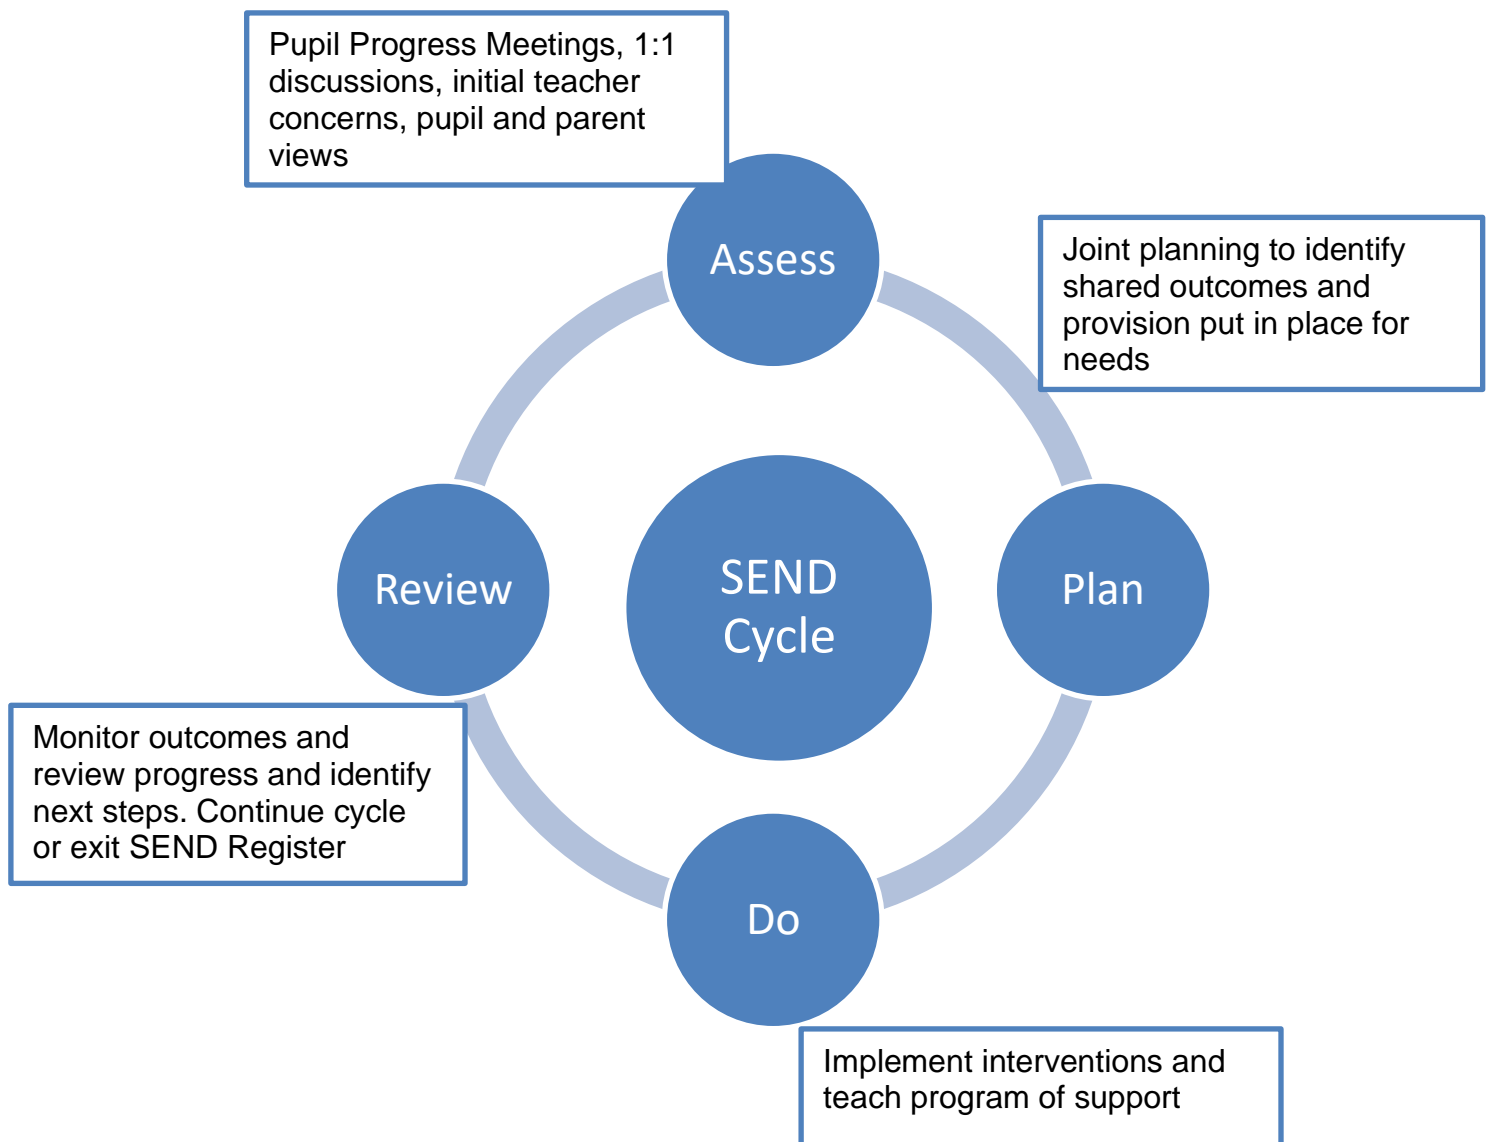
Pupil Progress Meetings, 1:1 discussions, initial teacher concerns, pupil and parent views

Assess

Joint planning to identify shared outcomes and provision put in place for needs

SEND Cycle

Review

Plan

Monitor outcomes and review progress and identify next steps. Continue cycle or exit SEND Register

Do

Implement interventions and teach program of support